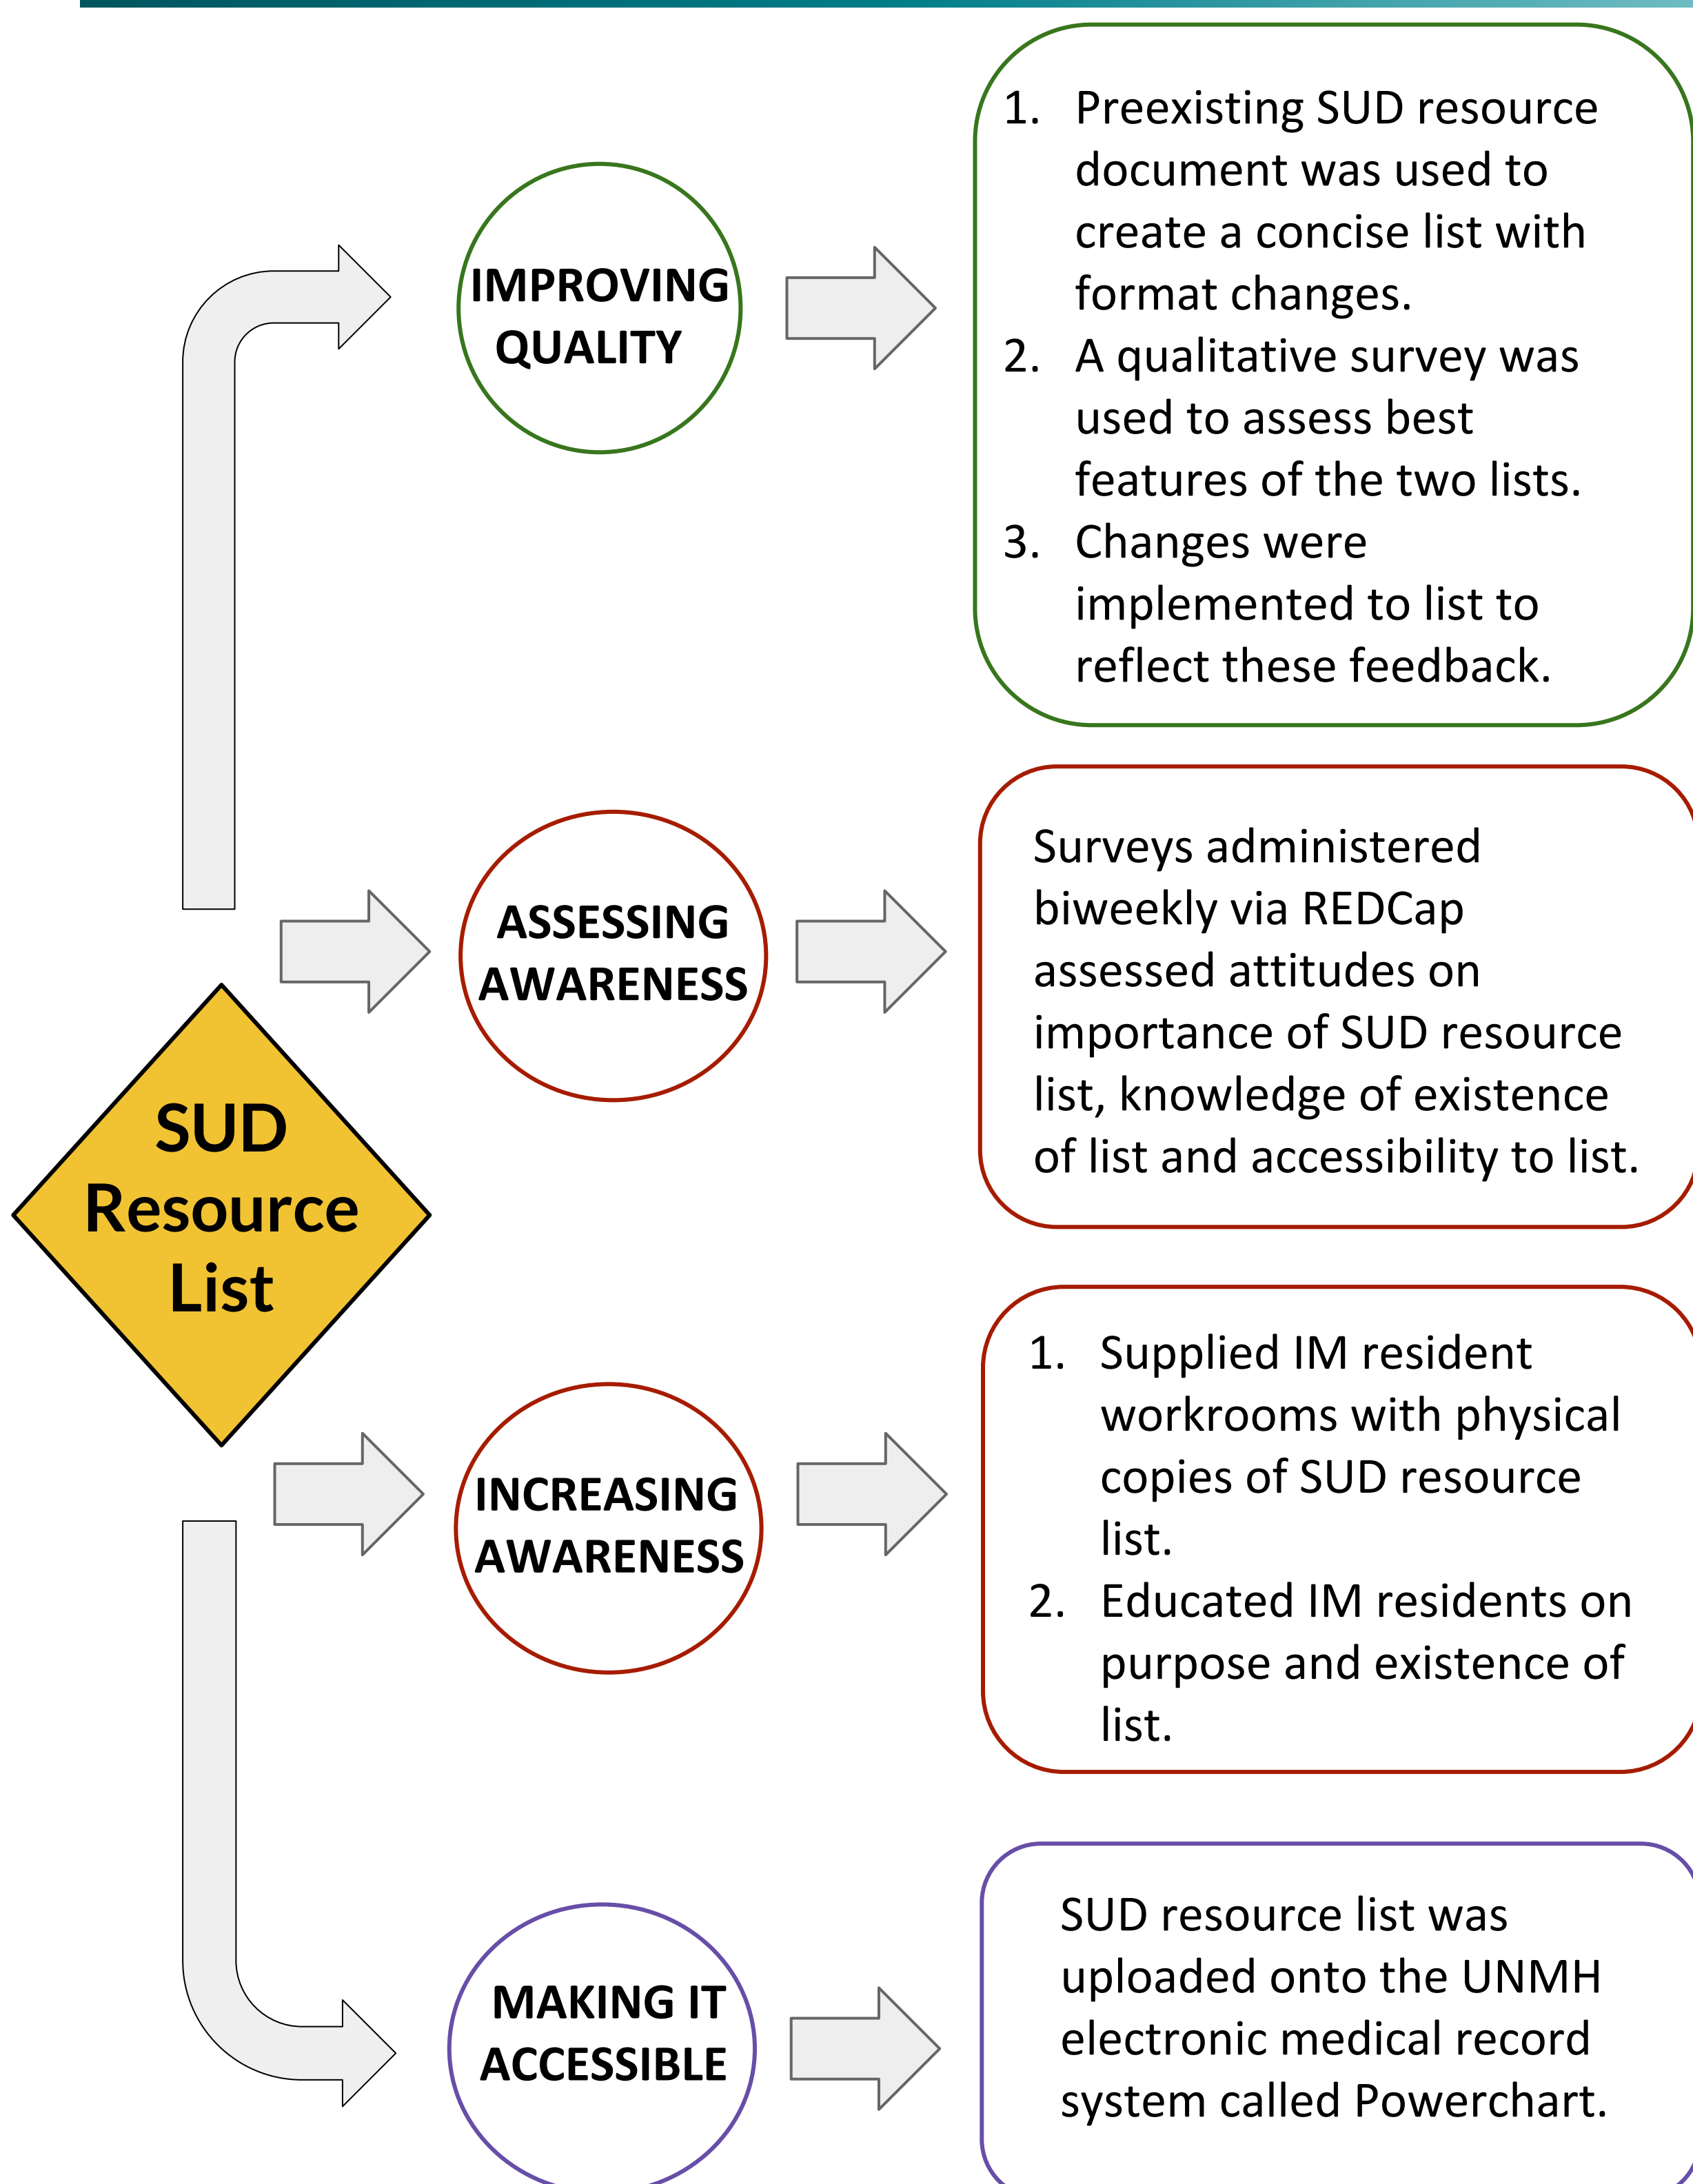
IMPROVING QUALITY

1. Preexisting SUD resource document was used to create a concise list with format changes.
2. A qualitative survey was used to assess best features of the two lists.
3. Changes were implemented to list to reflect these feedback.

ASSESSING AWARENESS

Surveys administered biweekly via REDCap assessed attitudes on importance of SUD resource list, knowledge of existence of list and accessibility to list.

SUD Resource List

INCREASING AWARENESS

1. Supplied IM resident workrooms with physical copies of SUD resource list.
2. Educated IM residents on purpose and existence of list.

MAKING IT ACCESSIBLE

SUD resource list was uploaded onto the UNMH electronic medical record system called Powerchart.